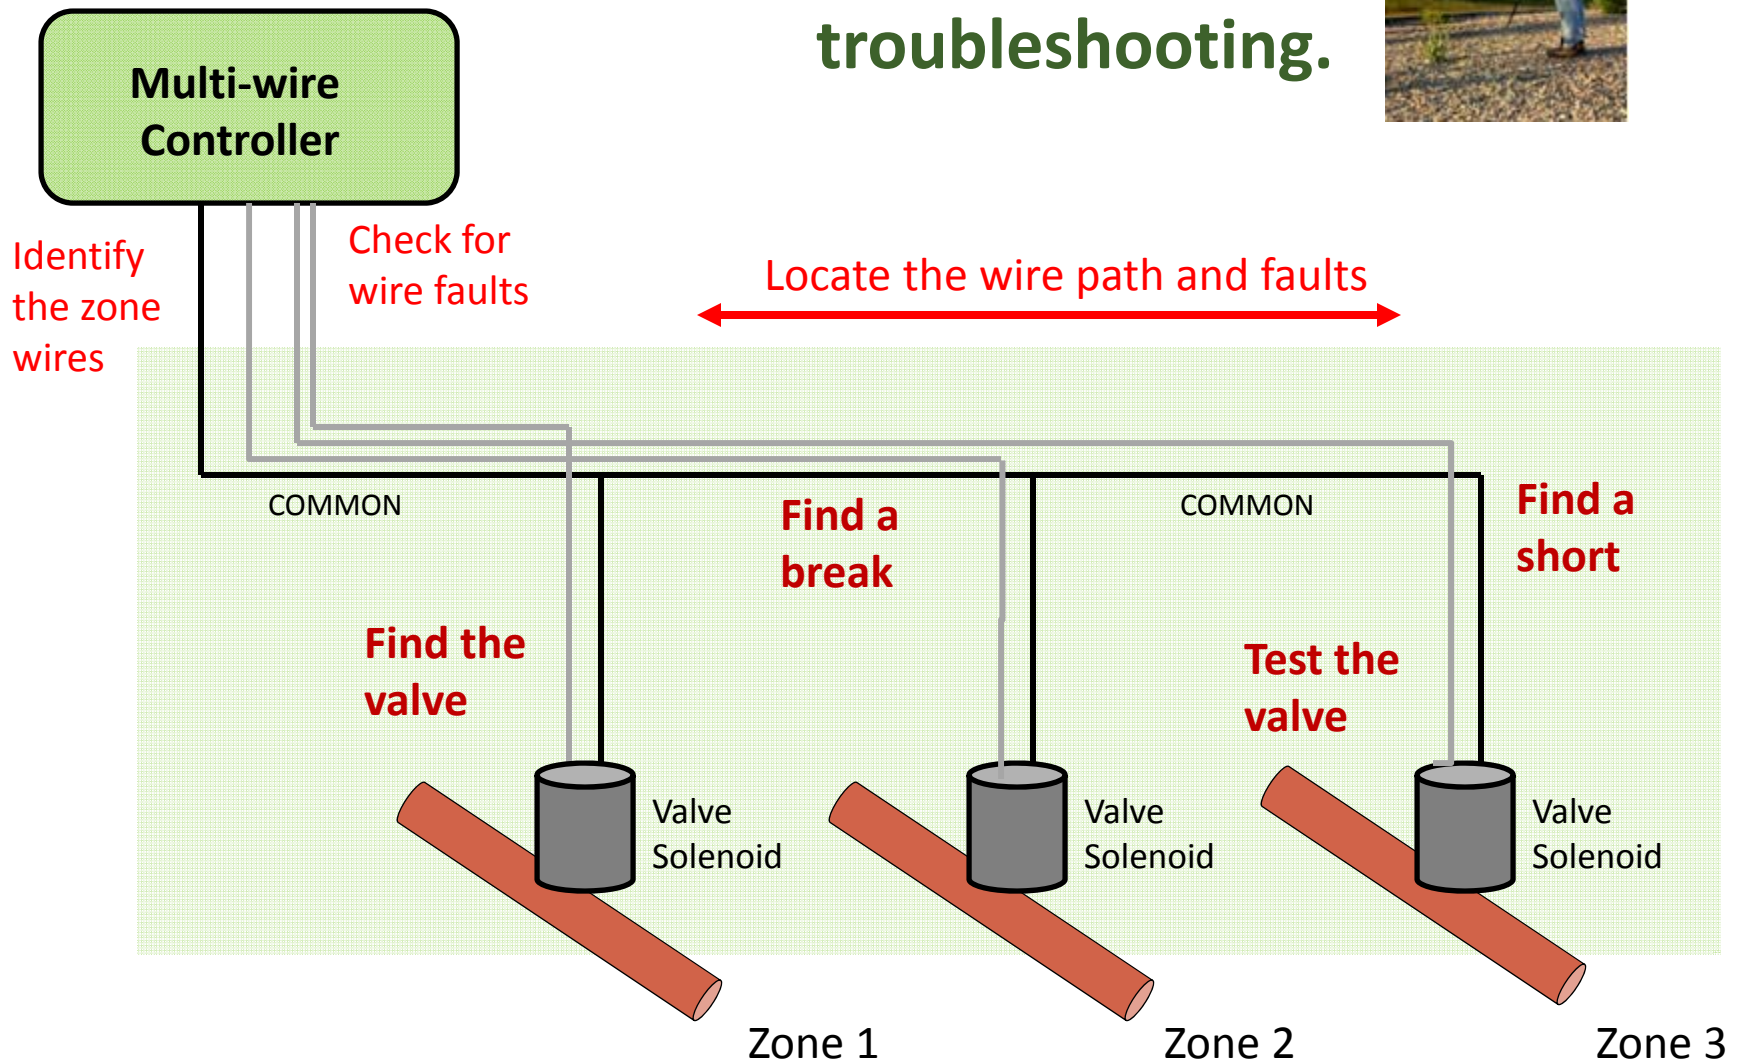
troubleshooting.

Multi-wire Controller

Identify the zone wires

Check for wire faults

Locate the wire path and faults

COMMON

COMMON

Find a break

Find a short

Find the valve

Test the valve

Valve Solenoid

Valve Solenoid

Valve Solenoid

Zone 1

Zone 2

Zone 3